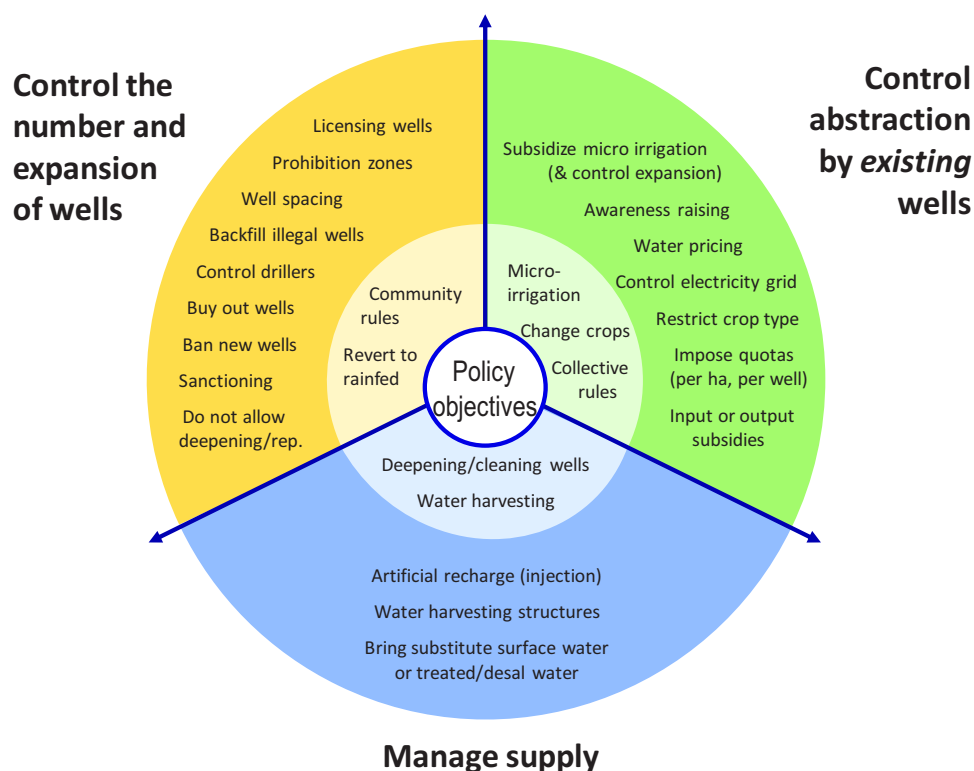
Control the number and expansion of wells

Licensing wells
Prohibition zones
Well spacing
Backfill illegal wells
Control drillers
Buy out wells
Ban new wells
Sanctioning
Do not allow deepening/rep.

Community rules
Revert to rainfed

Control abstraction by *existing* wells

Subsidize micro irrigation (& control expansion)
Awareness raising
Water pricing
Control electricity grid
Restrict crop type
Impose quotas (per ha, per well)
Input or output subsidies

Micro-irrigation
Change crops
Collective rules

Policy objectives

Deepening/cleaning wells
Water harvesting

Artificial recharge (injection)
Water harvesting structures
Bring substitute surface water or treated/desal water

Manage supply